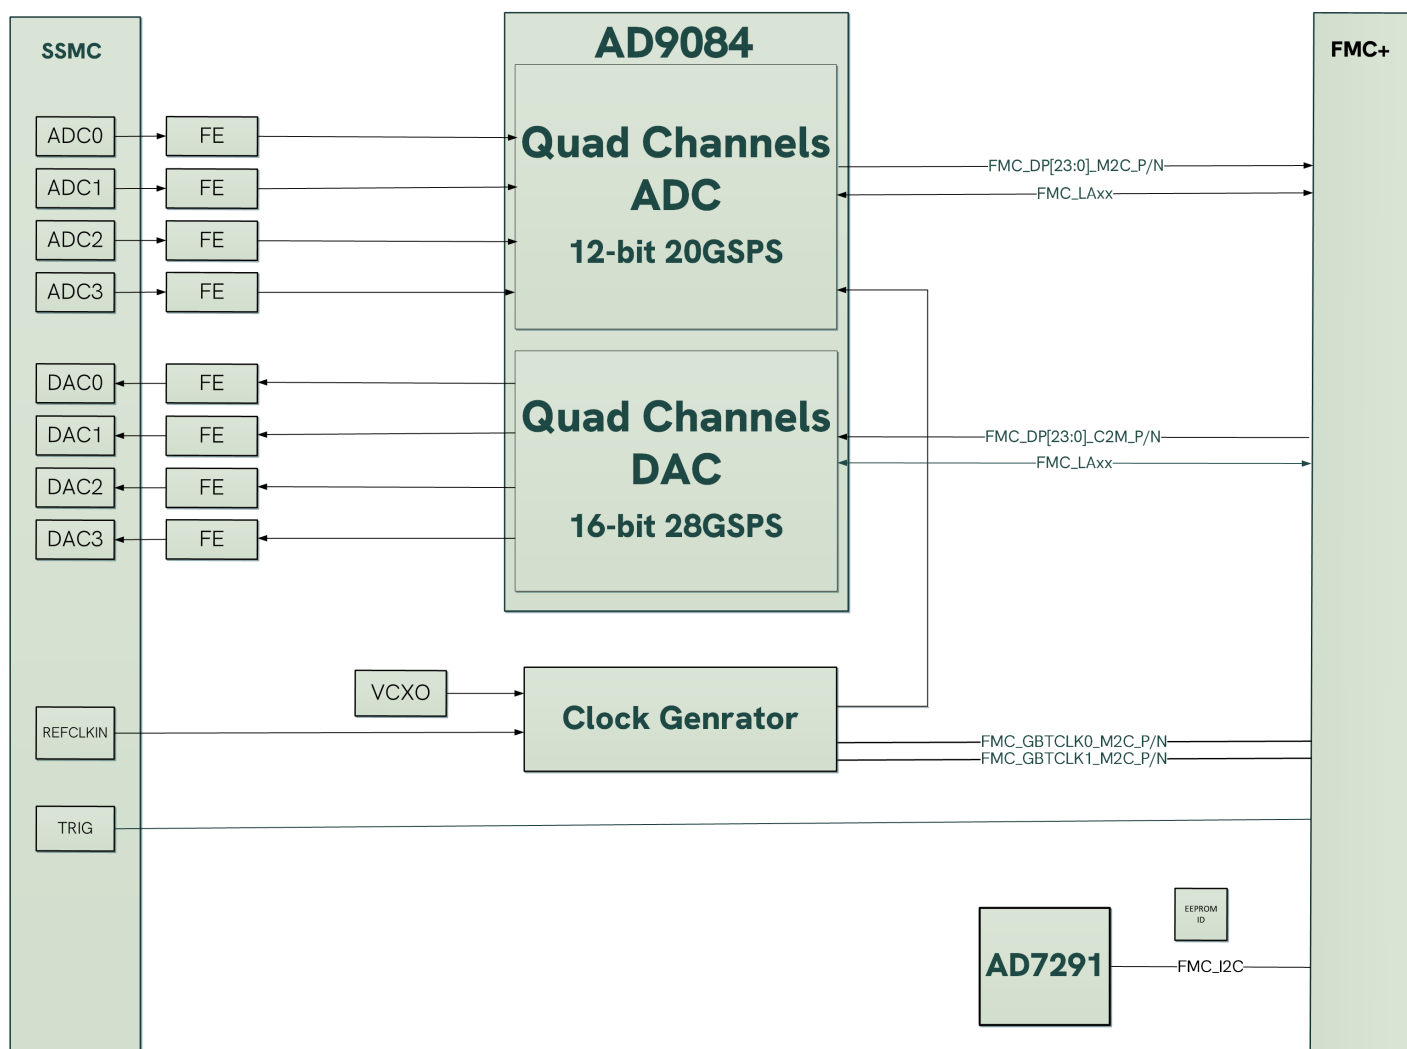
SSMC

AD9084

FMC+

ADC0
FE
ADC1
FE
ADC2
FE
ADC3
FE

Quad Channels ADC
12-bit 20GSPS

FMC_DP[23:0]_M2C_P/N
FMC_LAxx

DAC0
FE
DAC1
FE
DAC2
FE
DAC3
FE

Quad Channels DAC
16-bit 28GSPS

FMC_DP[23:0]_C2M_P/N
FMC_LAxx

VCXO
REFCLKIN
Clock Genrator
FMC_GBTCLK0_M2C_P/N
FMC_GBTCLK1_M2C_P/N

TRIG

EEPROM ID

AD7291
FMC_I2C